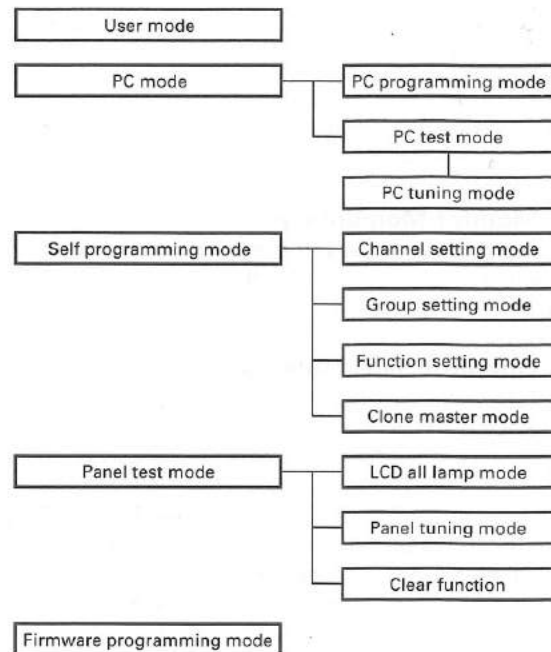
User mode

PC mode

PC programming mode

PC test mode

PC tuning mode

Self programming mode

Channel setting mode

Group setting mode

Function setting mode

Clone master mode

Panel test mode

LCD all lamp mode

Panel tuning mode

Clear function

Firmware programming mode